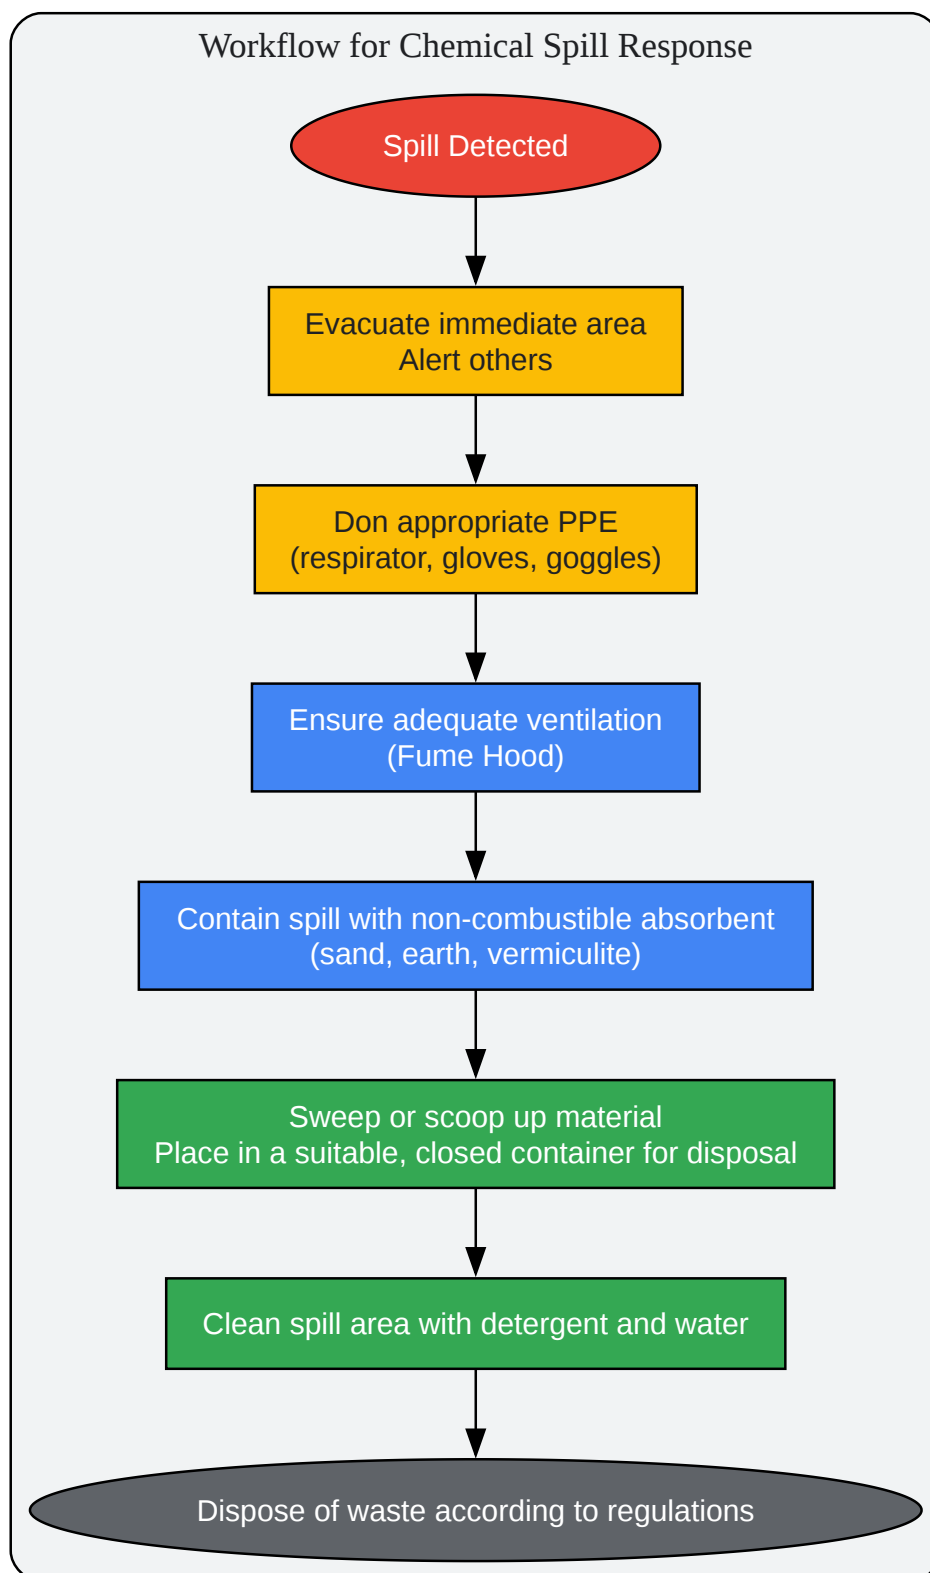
Workflow for Chemical Spill Response

Spill Detected

Evacuate immediate area
Alert others

Don appropriate PPE
(respirator, gloves, goggles)

Ensure adequate ventilation
(Fume Hood)

Contain spill with non-combustible absorbent
(sand, earth, vermiculite)

Sweep or scoop up material
Place in a suitable, closed container for disposal

Clean spill area with detergent and water

Dispose of waste according to regulations